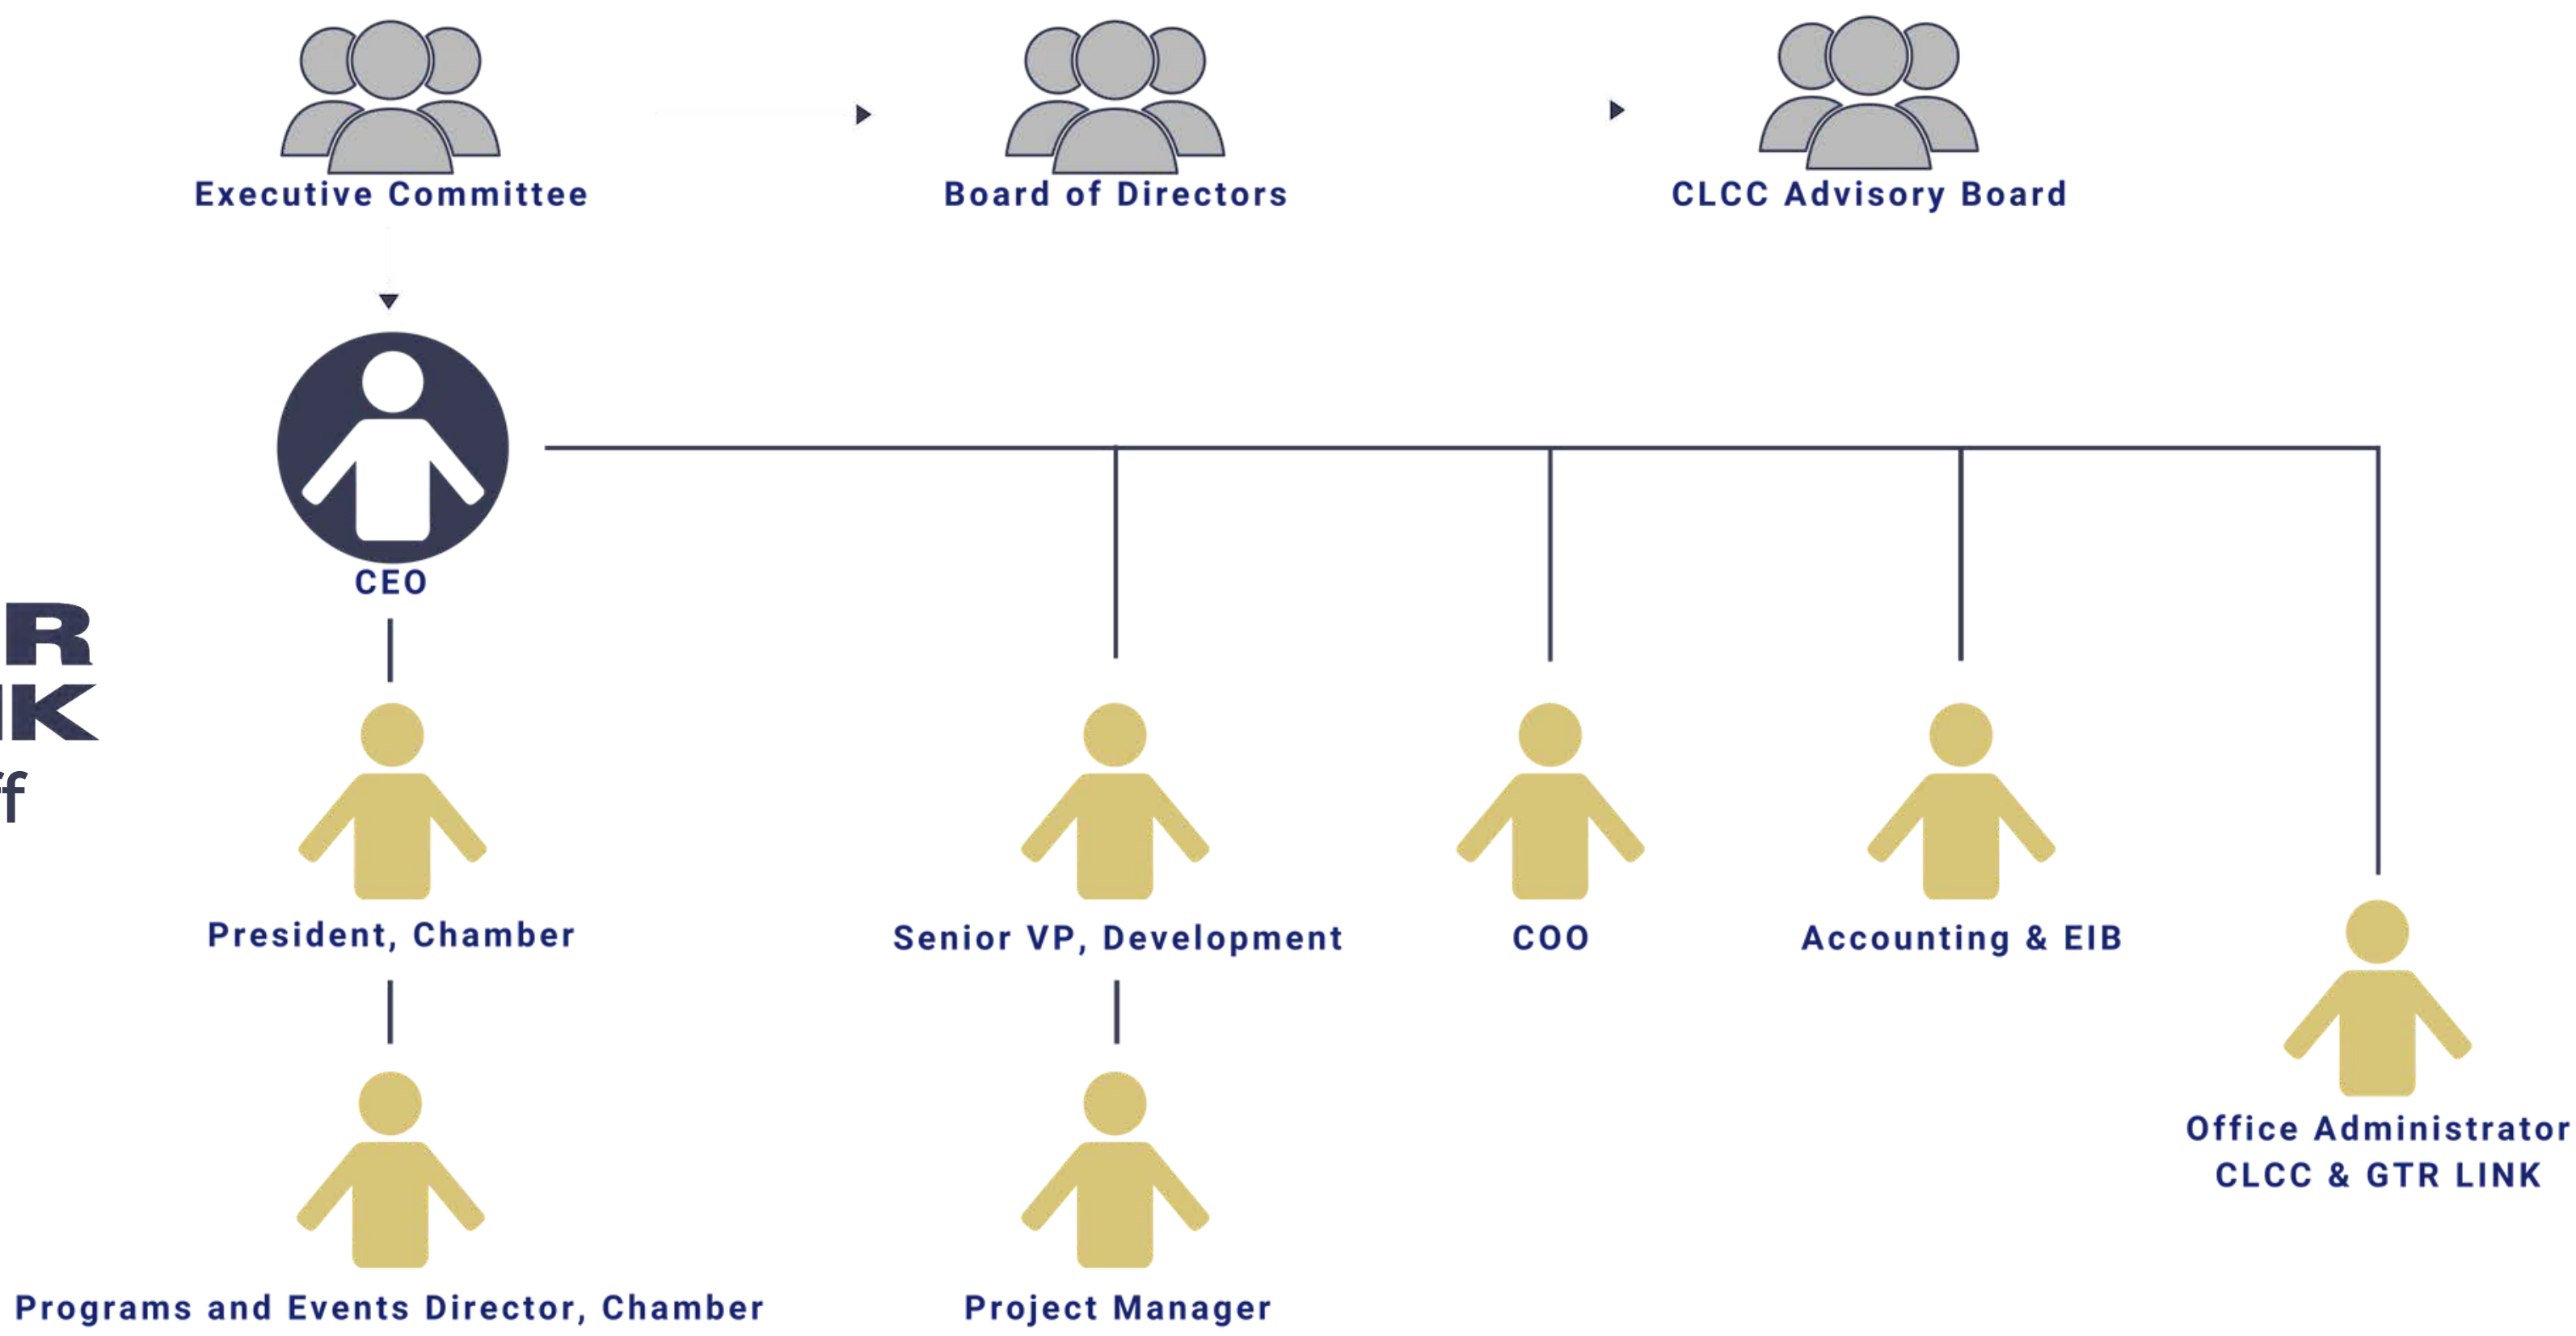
Executive Committee

Board of Directors

CLCC Advisory Board

CEO

R
K
ff

President, Chamber

Senior VP, Development

COO

Accounting & EIB

Office Administrator
CLCC & GTR LINK

Programs and Events Director, Chamber

Project Manager